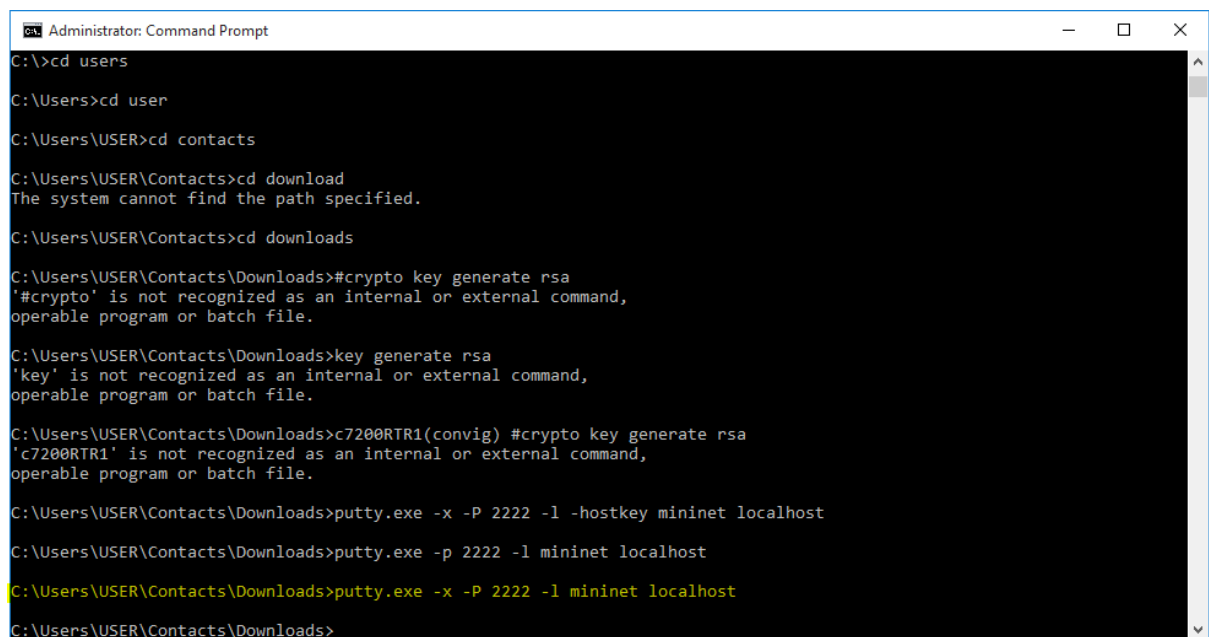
Administrator: Command Prompt

C:\>cd users

C:\Users>cd user

C:\Users\USER>cd contacts

C:\Users\USER\Contacts>cd download
The system cannot find the path specified.

C:\Users\USER\Contacts>cd downloads

C:\Users\USER\Contacts\Downloads>#crypto key generate rsa
'#crypto' is not recognized as an internal or external command,
operable program or batch file.

C:\Users\USER\Contacts\Downloads>key generate rsa
'key' is not recognized as an internal or external command,
operable program or batch file.

C:\Users\USER\Contacts\Downloads>c7200RTR1(convig) #crypto key generate rsa
'c7200RTR1' is not recognized as an internal or external command,
operable program or batch file.

C:\Users\USER\Contacts\Downloads>putty.exe -x -P 2222 -l -hostkey mininet localhost

C:\Users\USER\Contacts\Downloads>putty.exe -p 2222 -l mininet localhost

C:\Users\USER\Contacts\Downloads>putty.exe -x -P 2222 -l mininet localhost

C:\Users\USER\Contacts\Downloads>